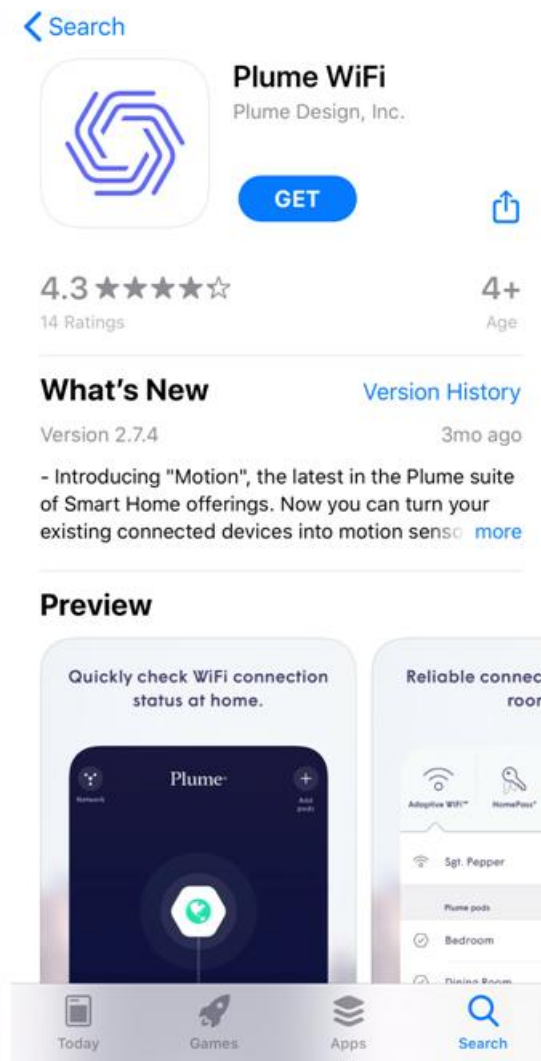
< Search

Plume WiFi
Plume Design, Inc.

GET

4.3 ★★★★☆
14 Ratings

4+
Age

What's New

Version History

Version 2.7.4

3mo ago

- Introducing "Motion", the latest in the Plume suite of Smart Home offerings. Now you can turn your existing connected devices into motion senso more

Preview

Quickly check WiFi connection status at home.

Network

Plume

Add pods

Reliable connec roor

Adaptive WiFi

HomePass

Sgt. Pepper

Plume pods

Bedroom

Dining Room

Today

Games

Apps

Search